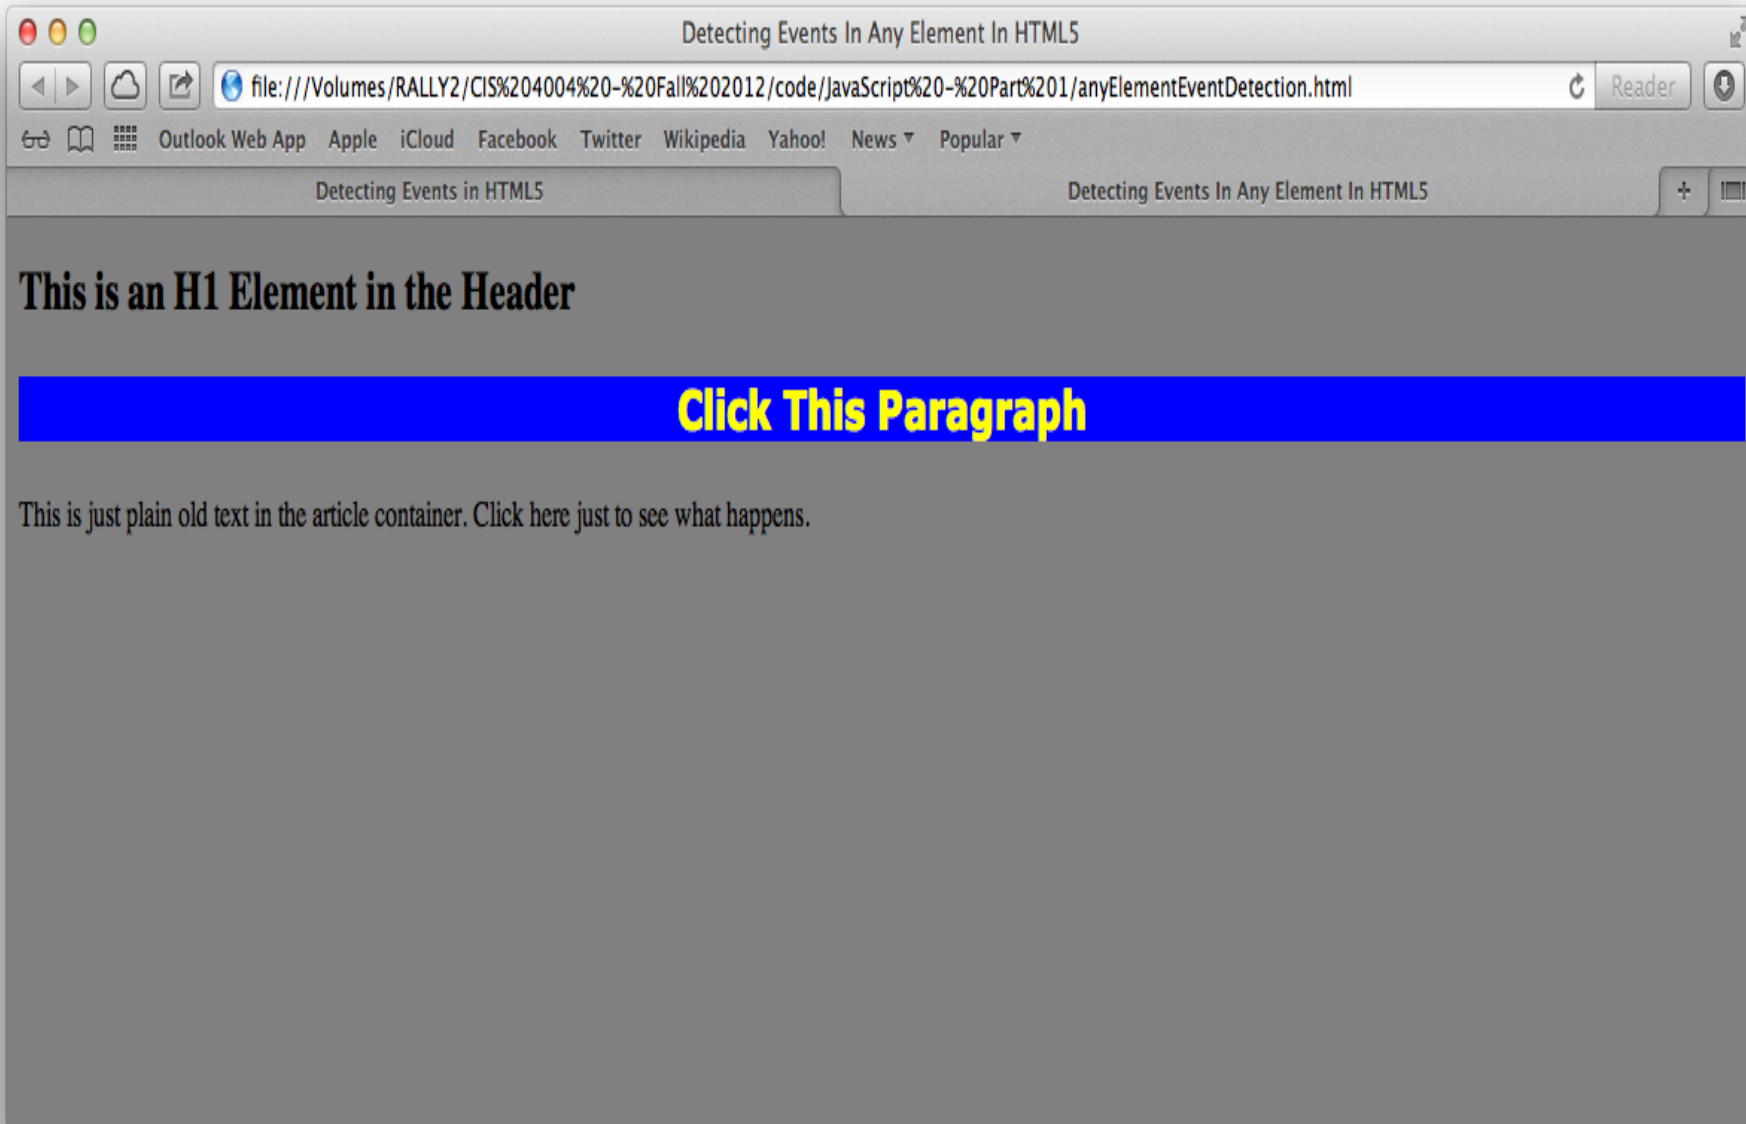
Detecting Events In Any Element In HTML5

file:///Volumes/RALLY2/CIS%204004%20-%20Fall%202012/code/JavaScript%20-%20Part%201/anyElementEventDetection.html

Reader

Outlook Web App Apple iCloud Facebook Twitter Wikipedia Yahoo! News Popular

Detecting Events in HTML5

Detecting Events In Any Element In HTML5

This is an H1 Element in the Header

Click This Paragraph

This is just plain old text in the article container. Click here just to see what happens.